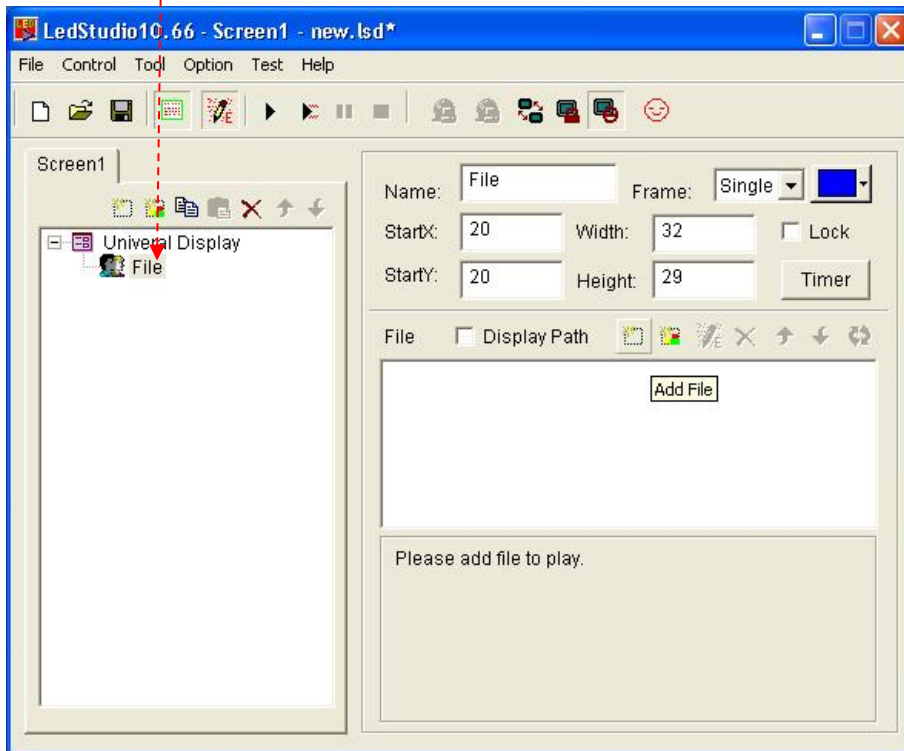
LedStudio10.66 - Screen1 - new.lsd*

File Control Tool Option Test Help

Screen1

Univeral Display
File

Name: File
Frame: Single
StartX: 20
Width: 32
Lock
StartY: 20
Height: 29
Timer

File
Display Path

Add File

Please add file to play.